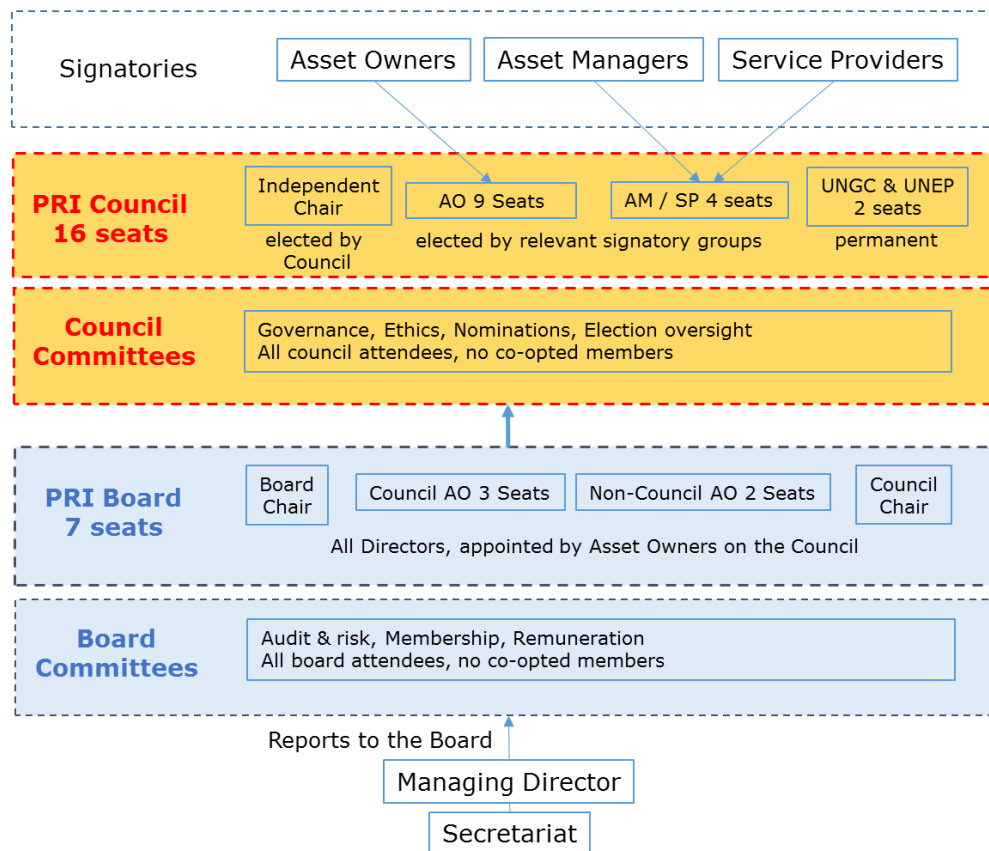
Signatories

Asset Owners

Asset Managers

Service Providers

PRI Council 16 seats

Independent Chair

elected by Council

AO 9 Seats

AM / SP 4 seats

elected by relevant signatory groups

UNGC & UNEP 2 seats

permanent

Council Committees

Governance, Ethics, Nominations, Election oversight
All council attendees, no co-opted members

PRI Board 7 seats

Board Chair

Council AO 3 Seats

Non-Council AO 2 Seats

Council Chair

All Directors, appointed by Asset Owners on the Council

Board Committees

Audit & risk, Membership, Remuneration
All board attendees, no co-opted members

Reports to the Board

Managing Director

Secretariat